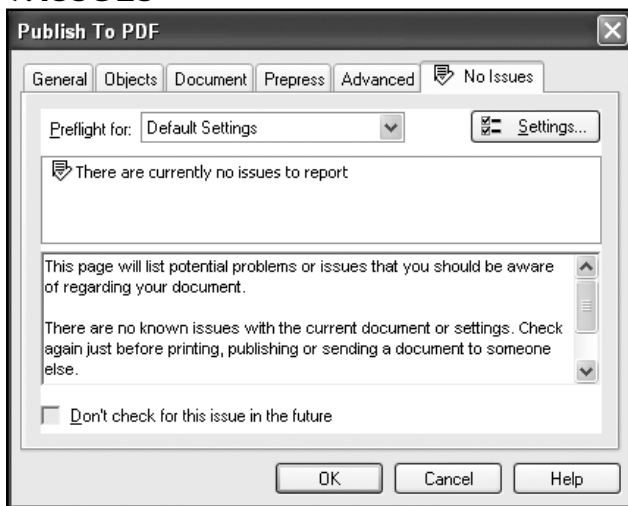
Publish To PDF

General | Objects | Document | Prepress | Advanced | No Issues

Preflight for: Default Settings

Settings...

There are currently no issues to report

This page will list potential problems or issues that you should be aware of regarding your document.

There are no known issues with the current document or settings. Check again just before printing, publishing or sending a document to someone else.

Don't check for this issue in the future

OK | Cancel | Help